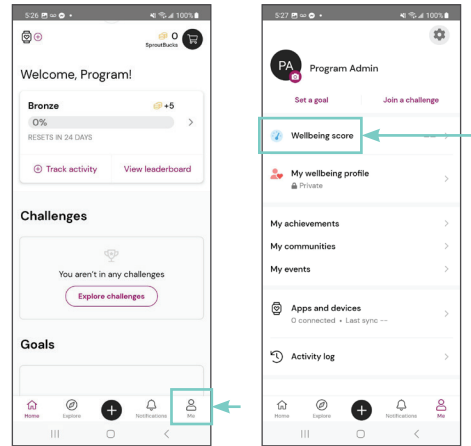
5:26

0
SproutBucks

Welcome, Program!

Bronze
+5
0%
RESETS IN 24 DAYS

Track activity
View leaderboard

Challenges

You aren't in any challenges
Explore challenges

Goals

Home
Explore
Notifications
Me

5:27
100%

PA
Program Admin

Set a goal
Join a challenge

Wellbeing score

My wellbeing profile
Private

My achievements
My communities
My events

Apps and devices
0 connected • Last sync --

Activity log

Home
Explore
Notifications
Me